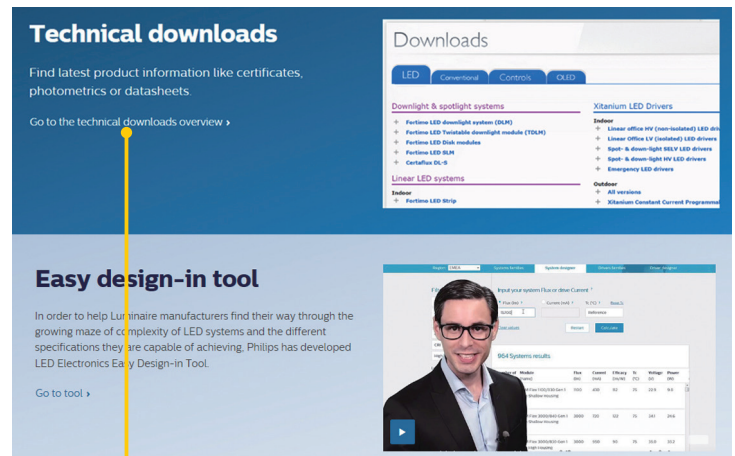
Technical downloads

Find latest product information like certificates, photometrics or datasheets.

Go to the technical downloads overview ›

Downloads

LED Conventional Controls OLED

Downlight & spotlight systems

+ Fortime LED downlight system (DLM)
+ Fortime LED Twistable downlight module (TDLM)
+ Fortime LED Disk modules
+ Fortime LED SLM
+ Certaflux DL-S

Linear LED systems

Indoor
+ Fortime LED Strip

Xitanium LED Drivers

Indoor
+ Linear office HV (non-isolated) LED dri
+ Linear Office LV (isolated) LED drivers
+ Spot- & down-light SELV LED drivers
+ Spot- & down-light HV LED drivers
+ Emergency LED drivers

Outdoor
+ All versions
+ Xitanium Constant Current Programm

Easy design-in tool

In order to help Luminaire manufacturers find their way through the growing maze of complexity of LED systems and the different specifications they are capable of achieving, Philips has developed LED Electronics Easy Design-in Tool.

Go to tool ›

Input your system Flux or drive Current

Reset Calculate

864 Systems results

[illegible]